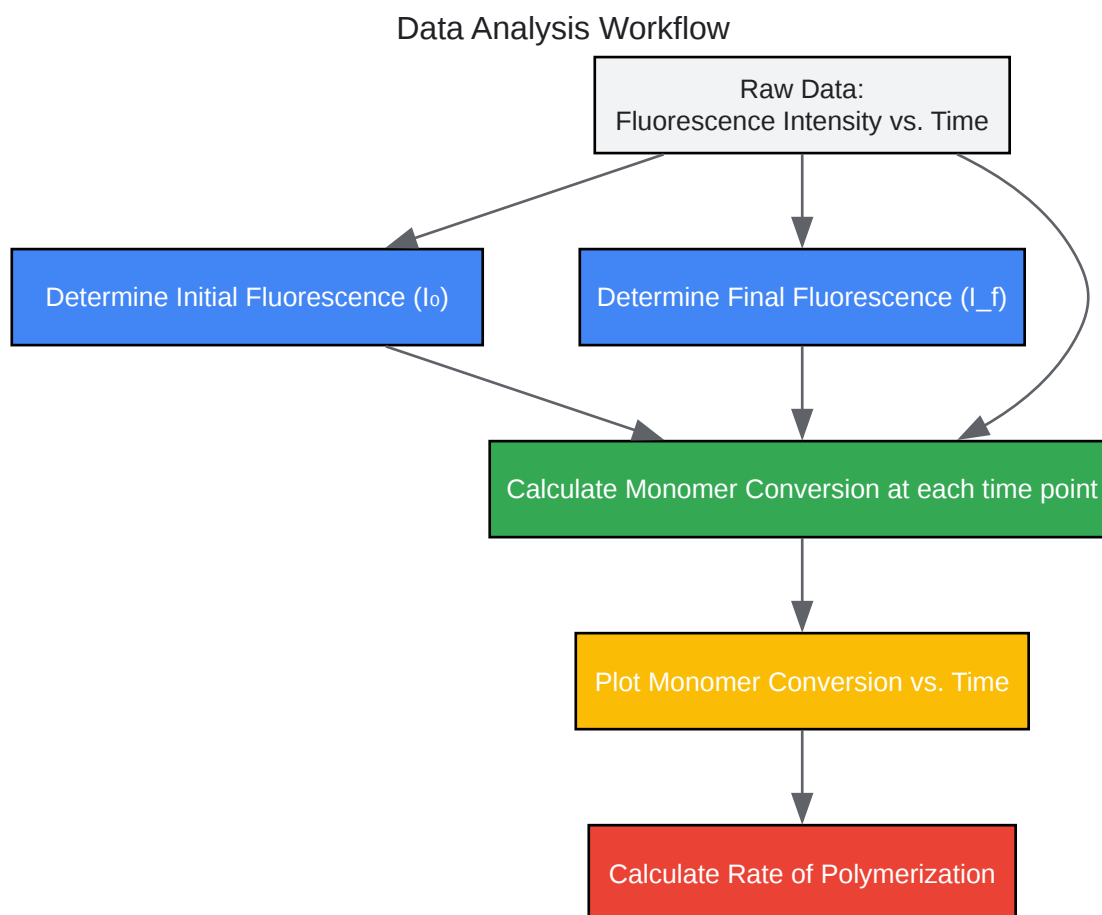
Data Analysis Workflow

Raw Data:
Fluorescence Intensity vs. Time

Determine Initial Fluorescence (I₀)

Determine Final Fluorescence (I_f)

Calculate Monomer Conversion at each time point

Plot Monomer Conversion vs. Time

Calculate Rate of Polymerization